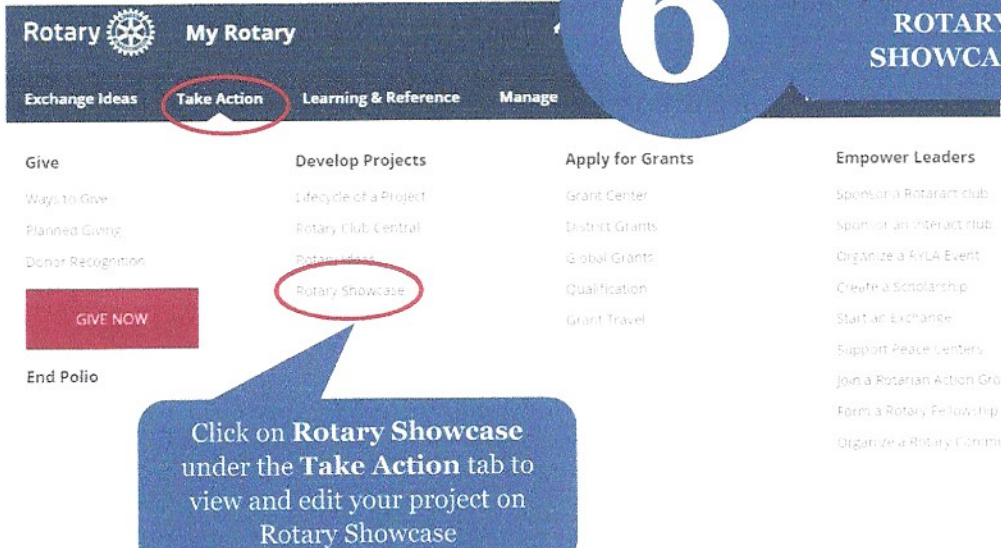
Rotary My Rotary

6

ROTARY
SHOWCA

Exchange Ideas Take Action Learning & Reference Manage

Give
Ways to Give
Planned Giving
Donor Recognition
GIVE NOW
End Polio

Develop Projects
Lifecycle of a Project
Rotary Club Central
Rotary Ideas
Rotary Showcase

Apply for Grants
Grant Center
District Grants
Global Grants
Qualification
Grant Travel

Empower Leaders
Sponsor a Rotaract club
Sponsor an Interact club
Organize a RYLA Event
Create a Scholarship
Start an Exchange
Support Peace Centers
Join a Rotarian Action Gro
Form a Rotary Fellowship
Organize a Rotary Commu

Click on **Rotary Showcase** under the **Take Action** tab to view and edit your project on Rotary Showcase